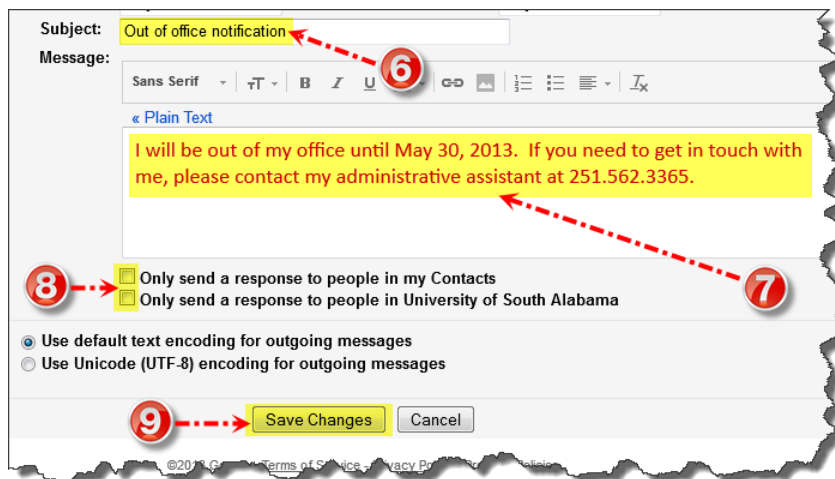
Subject: Out of office notification

Message:

6

Sans Serif

« Plain Text

I will be out of my office until May 30, 2013. If you need to get in touch with me, please contact my administrative assistant at 251.562.3365.

7

8

Only send a response to people in my Contacts

Only send a response to people in University of South Alabama

Use default text encoding for outgoing messages

Use Unicode (UTF-8) encoding for outgoing messages

9

Save Changes Cancel

©201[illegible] G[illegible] Terms of S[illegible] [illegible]